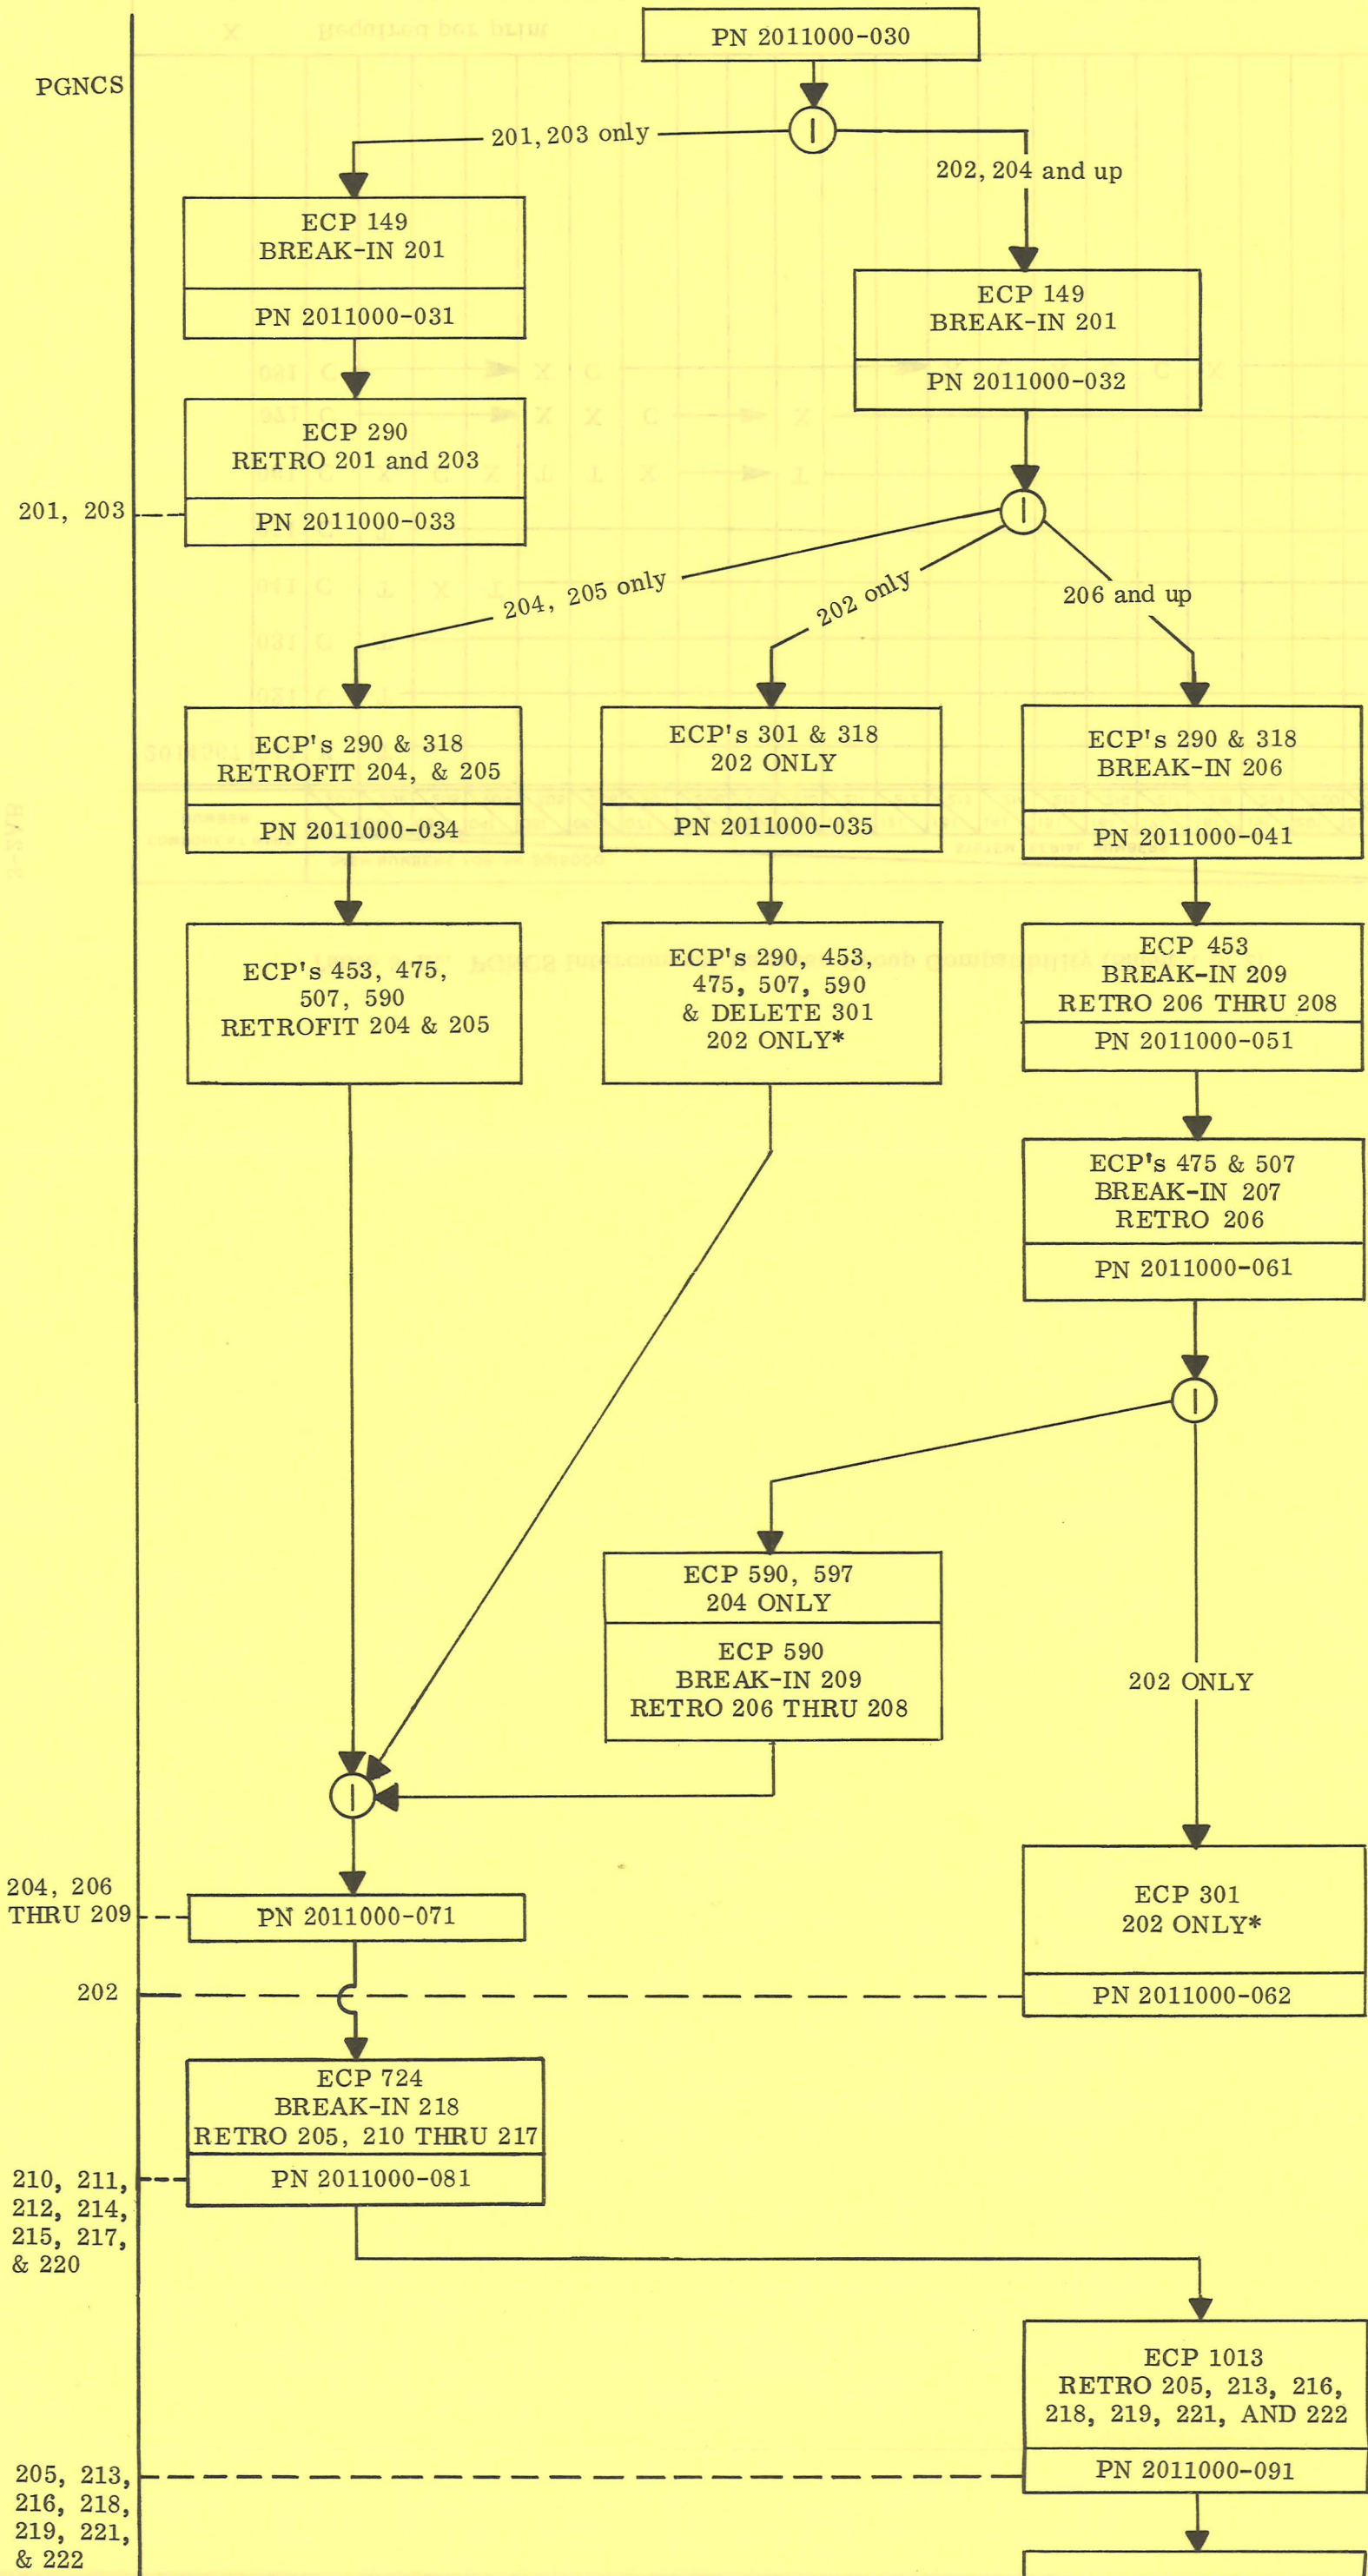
PGNCS

PN 2011000-030

201, 203 only

202, 204 and up

ECP 149
BREAK-IN 201

PN 2011000-031

ECP 149
BREAK-IN 201

PN 2011000-032

ECP 290
RETRO 201 and 203

201, 203

PN 2011000-033

204, 205 only

202 only

206 and up

ECP's 290 & 318
RETROFIT 204, & 205

PN 2011000-034

ECP's 301 & 318
202 ONLY

PN 2011000-035

ECP's 290 & 318
BREAK-IN 206

PN 2011000-041

ECP's 453, 475,
507, 590
RETROFIT 204 & 205

ECP's 290, 453,
475, 507, 590
& DELETE 301
202 ONLY*

ECP 453
BREAK-IN 209
RETRO 206 THRU 208

PN 2011000-051

ECP's 475 & 507
BREAK-IN 207
RETRO 206

PN 2011000-061

ECP 590, 597
204 ONLY

ECP 590
BREAK-IN 209
RETRO 206 THRU 208

202 ONLY

204, 206
THRU 209

PN 2011000-071

ECP 301
202 ONLY*

202

PN 2011000-062

ECP 724
BREAK-IN 218
RETRO 205, 210 THRU 217

210, 211,
212, 214,
215, 217,
& 220

PN 2011000-081

ECP 1013
RETRO 205, 213, 216,
218, 219, 221, AND 222

205, 213,
216, 218,
219, 221,
& 222

PN 2011000-091